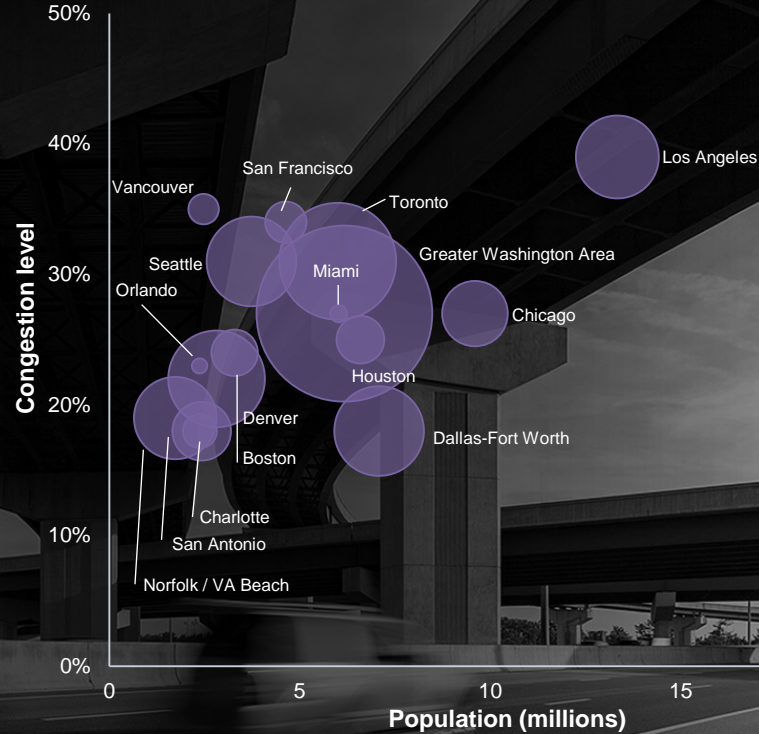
50%

40%

30%

20%

10%

0%

Congestion level

Los Angeles

San Francisco

Vancouver

Toronto

Greater Washington Area

Seattle

Miami

Orlando

Chicago

Houston

Denver

Dallas-Fort Worth

Boston

Charlotte

San Antonio

Norfolk / VA Beach

0

5

10

15

Population (millions)